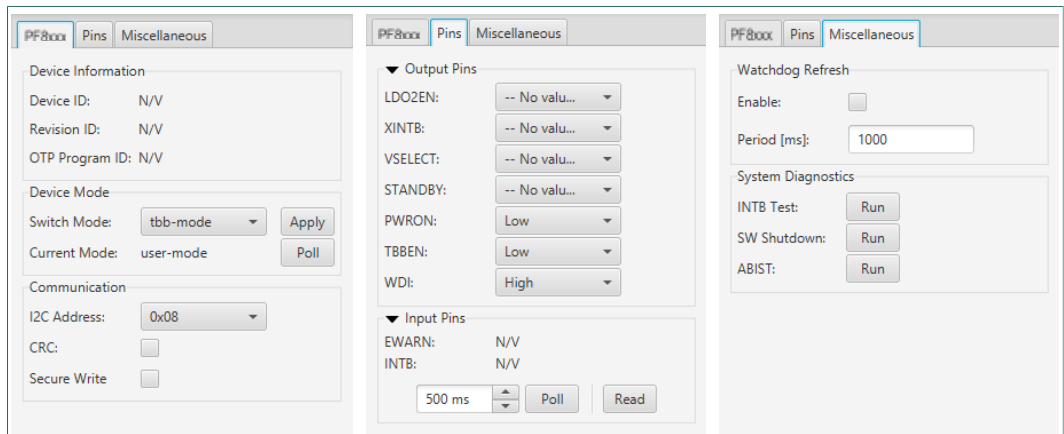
PF8xxx | Pins | Miscellaneous

Device Information
Device ID: N/V
Revision ID: N/V
OTP Program ID: N/V

Device Mode
Switch Mode: tbb-mode Apply
Current Mode: user-mode Poll

Communication
I2C Address: 0x08
CRC:
Secure Write

PF8xxx | Pins | Miscellaneous

Output Pins
LDO2EN: -- No valu...
XINTB: -- No valu...
VSELECT: -- No valu...
STANDBY: -- No valu...
PWRON: Low
TBBEN: Low
WDI: High

Input Pins
EWARN: N/V
INTB: N/V
500 ms Poll Read

PF8xxx | Pins | Miscellaneous

Watchdog Refresh
Enable:
Period [ms]: 1000

System Diagnostics
INTB Test: Run
SW Shutdown: Run
ABIST: Run